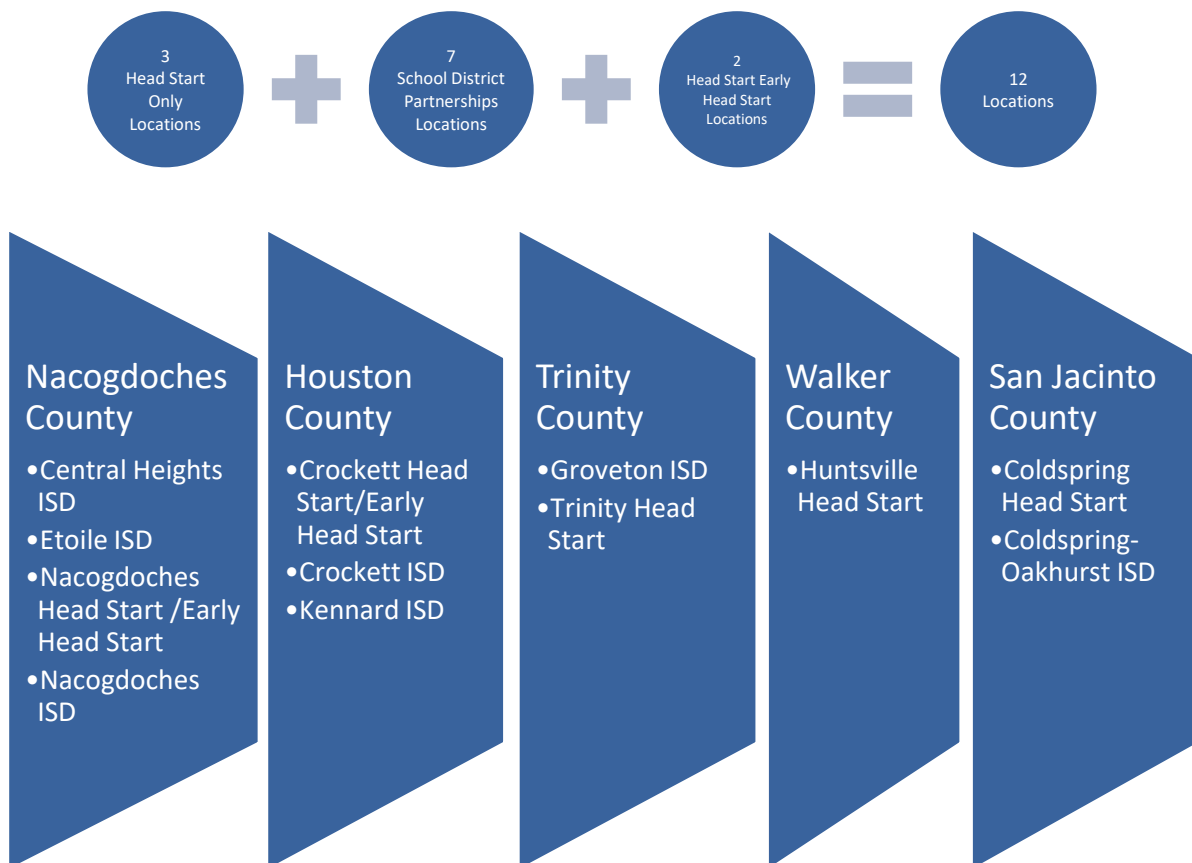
3
Head Start
Only
Locations

7
School District
Partnerships
Locations

2
Head Start Early
Head Start
Locations

12
Locations

Nacogdoches County
•Central Heights ISD
•Etoile ISD
•Nacogdoches Head Start /Early Head Start
•Nacogdoches ISD

Houston County
•Crockett Head Start/Early Head Start
•Crockett ISD
•Kennard ISD

Trinity County
•Groveton ISD
•Trinity Head Start

Walker County
•Huntsville Head Start

San Jacinto County
•Coldspring Head Start
•Coldspring-Oakhurst ISD